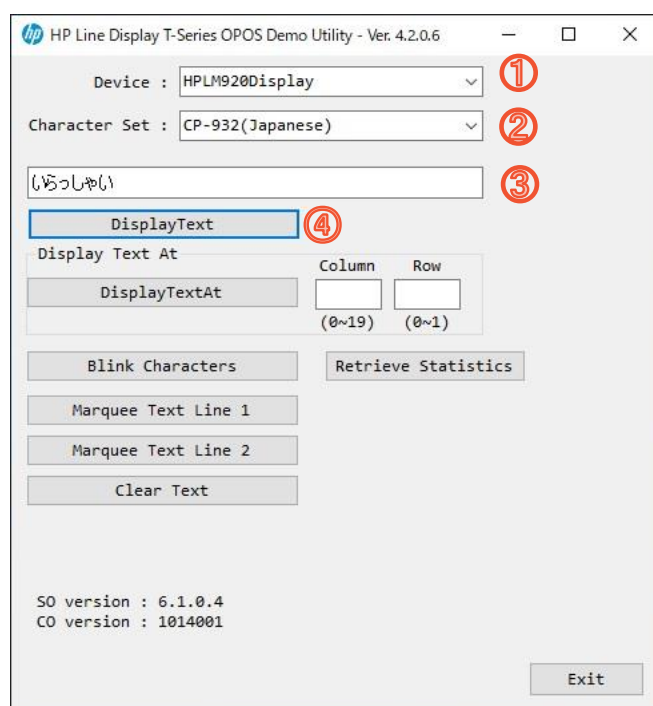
HP Line Display T-Series OPOS Demo Utility - Ver. 4.2.0.6

Device : HPLM920Display
①

Character Set : CP-932(Japanese)
②

いらっしゃい
③

DisplayText
④

Display Text At

DisplayTextAt

Column
Row

(0~19)
(0~1)

Blink Characters

Retrieve Statistics

Marquee Text Line 1

Marquee Text Line 2

Clear Text

SO version : 6.1.0.4
CO version : 1014001

Exit